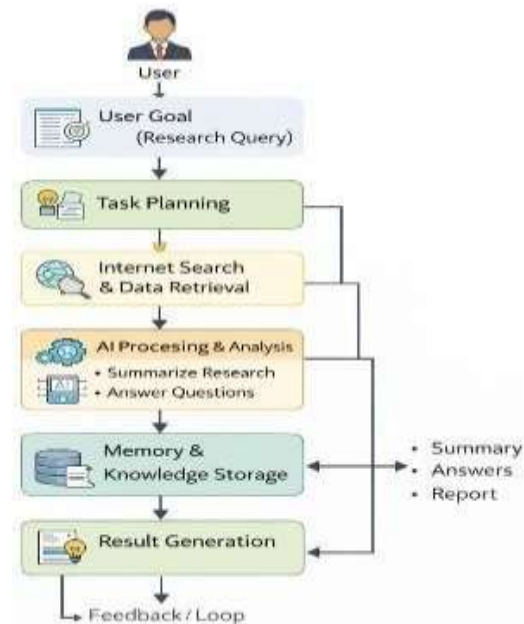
User

User Goal (Research Query)

Task Planning

Internet Search & Data Retrieval

AI Procesing & Analysis
• Summarize Research
• Answer Questions

AI

Memory & Knowledge Storage

• Summary
• Answers
• Report

Result Generation

Feedback / Loop